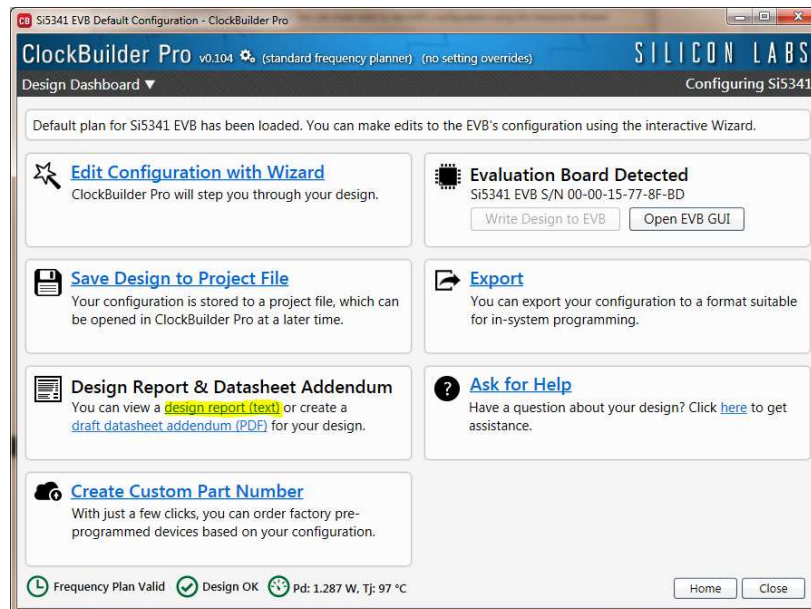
CB Si5341 EVB Default Configuration - ClockBuilder Pro

ClockBuilder Pro v0.104 (standard frequency planner) (no setting overrides)

SILICON LABS

Design Dashboard ▼

Configuring Si5341

Default plan for Si5341 EVB has been loaded. You can make edits to the EVB's configuration using the interactive Wizard.

Edit Configuration with Wizard
ClockBuilder Pro will step you through your design.

Evaluation Board Detected
Si5341 EVB S/N 00-00-15-77-8F-BD

Write Design to EVB

Open EVB GUI

Save Design to Project File
Your configuration is stored to a project file, which can be opened in ClockBuilder Pro at a later time.

Export
You can export your configuration to a format suitable for in-system programming.

Design Report & Datasheet Addendum
You can view a design report (text) or create a draft datasheet addendum (PDF) for your design.

Ask for Help
Have a question about your design? Click here to get assistance.

Create Custom Part Number
With just a few clicks, you can order factory pre-programmed devices based on your configuration.

Frequency Plan Valid

Design OK

Pd: 1.287 W, Tj: 97 °C

Home

Close